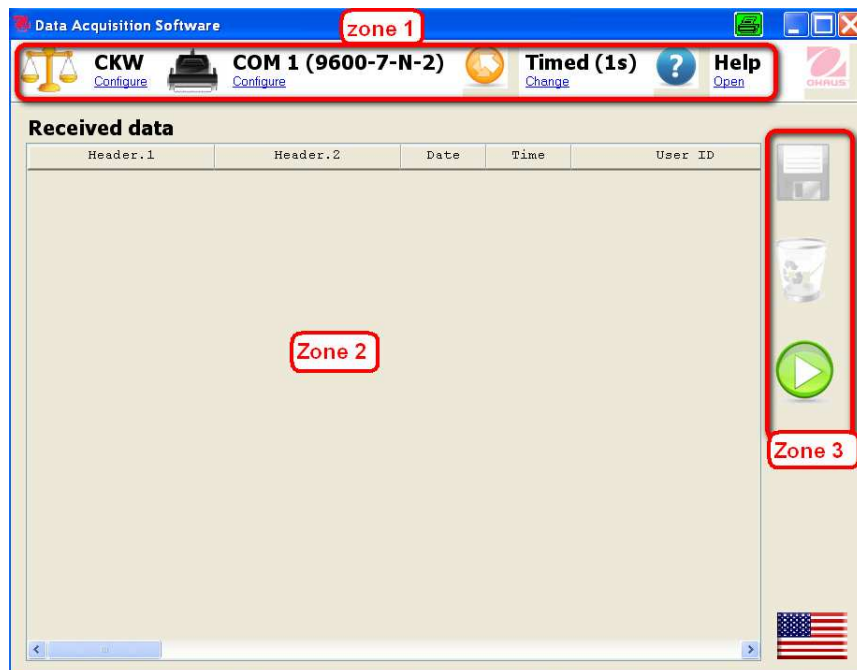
Data Acquisition Software

zone 1

CKW
Configure

COM 1 (9600-7-N-2)
Configure

Timed (1s)
Change

Help
Open

OHAUS

Received data

| Header.1 | Header.2 | Date | Time | User ID |
|---|---|---|---|---|

Zone 2

Zone 3